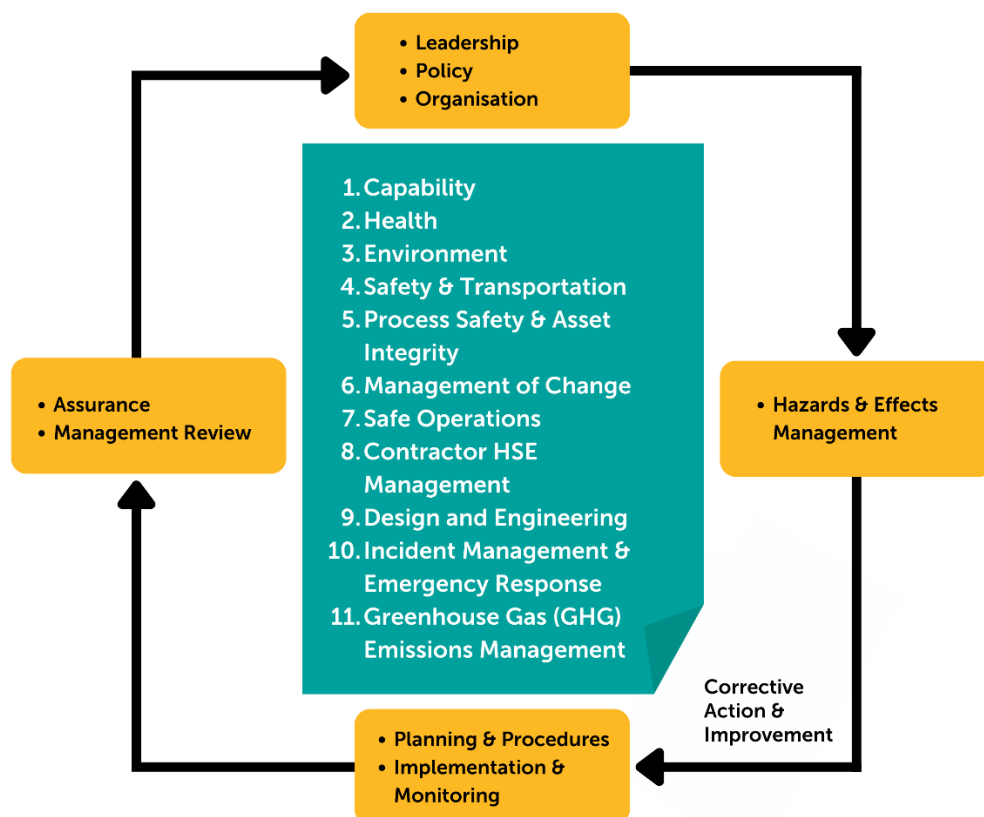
- Leadership
- Policy
- Organisation

1. Capability
2. Health
3. Environment
4. Safety & Transportation
5. Process Safety & Asset Integrity
6. Management of Change
7. Safe Operations
8. Contractor HSE Management
9. Design and Engineering
10. Incident Management & Emergency Response
11. Greenhouse Gas (GHG) Emissions Management

- Hazards & Effects Management

Corrective Action & Improvement

- Planning & Procedures
- Implementation & Monitoring

- Assurance
- Management Review